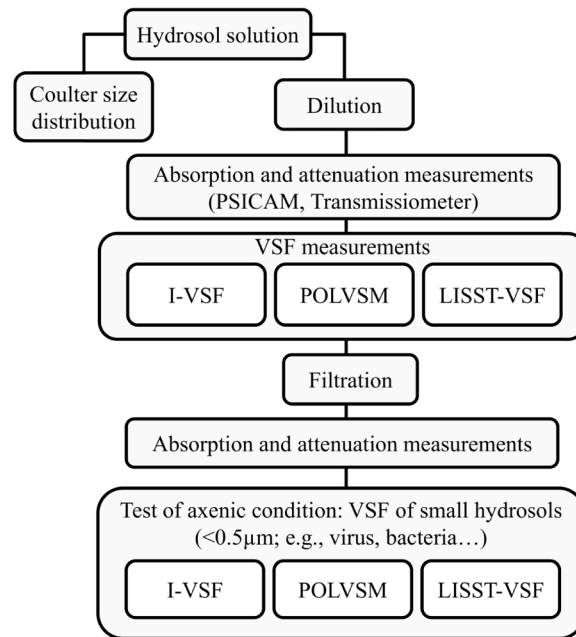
Hydrosol solution

Coulter size distribution

Dilution

Absorption and attenuation measurements (PSICAM, Transmissiometer)

VSF measurements

I-VSF

POLVSM

LISST-VSF

Filtration

Absorption and attenuation measurements

Test of axenic condition: VSF of small hydrosols (<0.5μm; e.g., virus, bacteria…)

I-VSF

POLVSM

LISST-VSF